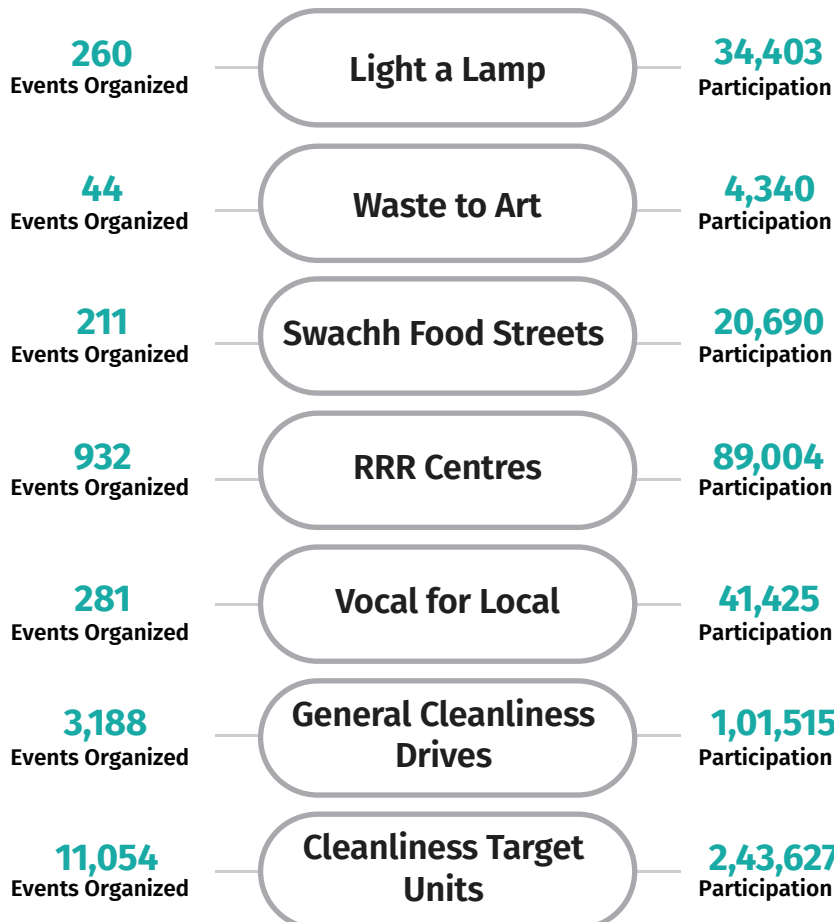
260
Events Organized

Light a Lamp

34,403
Participation

44
Events Organized

Waste to Art

4,340
Participation

211
Events Organized

Swachh Food Streets

20,690
Participation

932
Events Organized

RRR Centres

89,004
Participation

281
Events Organized

Vocal for Local

41,425
Participation

3,188
Events Organized

General Cleanliness Drives

1,01,515
Participation

11,054
Events Organized

Cleanliness Target Units

2,43,627
Participation